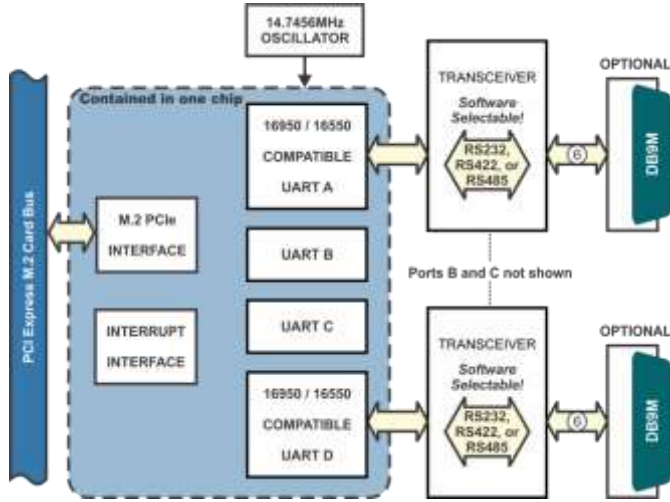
14.7456MHz
OSCILLATOR

PCI Express M.2 Card Bus

Contained in one chip

M.2 PCIe
INTERFACE

INTERRUPT
INTERFACE

16950 / 16550
COMPATIBLE
UART A

UART B

UART C

16950 / 16550
COMPATIBLE
UART D

TRANSCEIVER
Software Selectable!
RS232, RS422, or RS485

Ports B and C not shown

TRANSCEIVER
Software Selectable!
RS232, RS422, or RS485

6

6

OPTIONAL
DB9M

OPTIONAL
DB9M